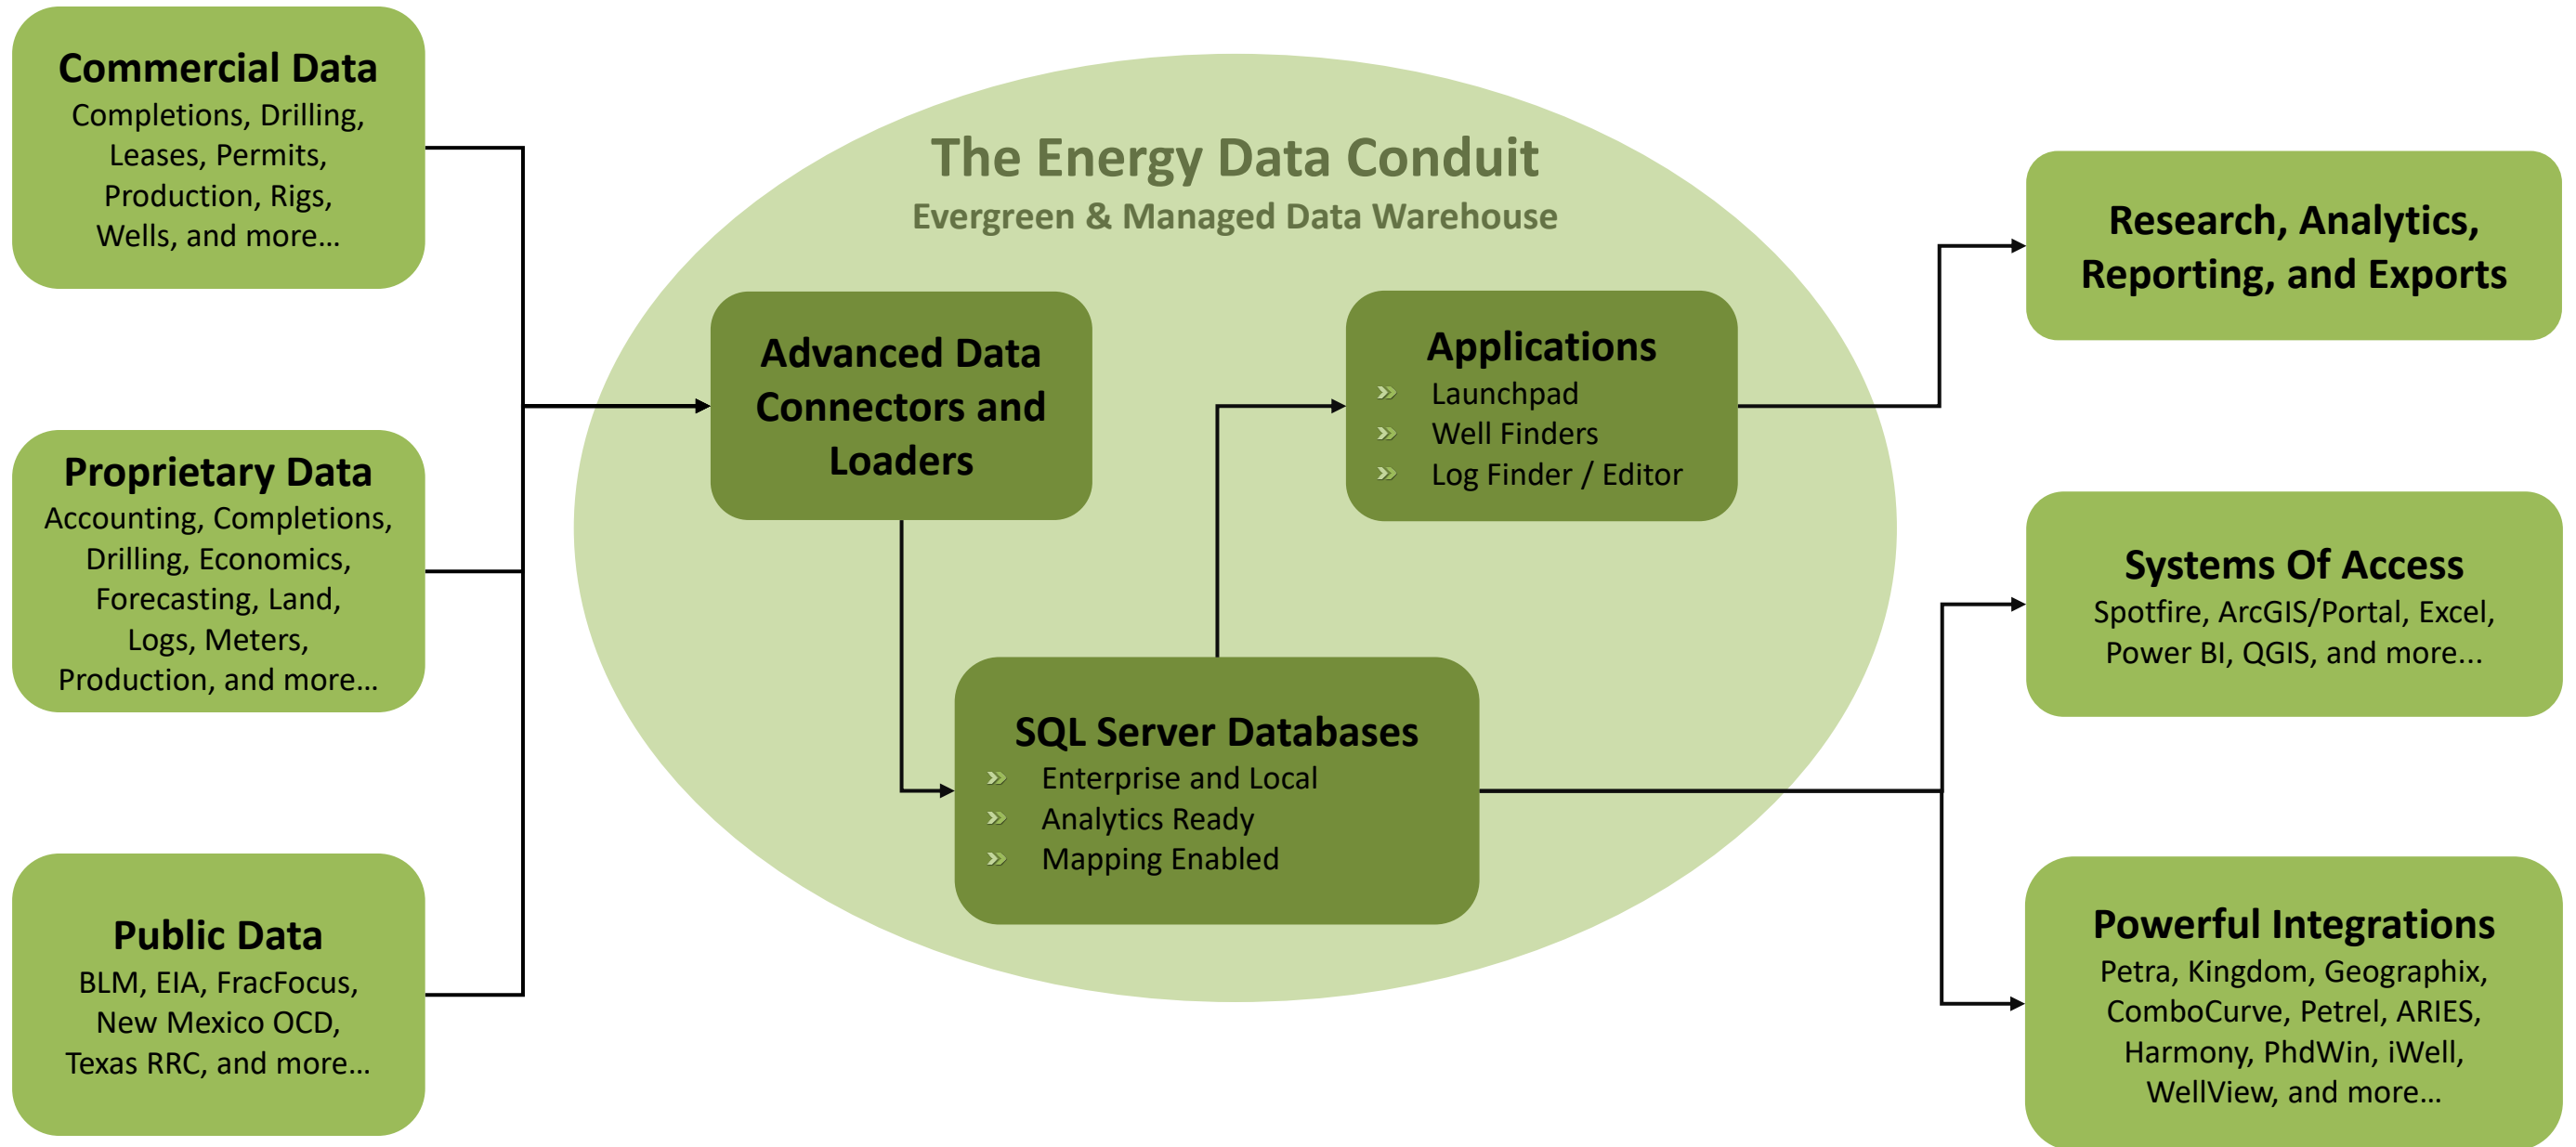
Commercial Data
Completions, Drilling, Leases, Permits, Production, Rigs, Wells, and more...

Proprietary Data
Accounting, Completions, Drilling, Economics, Forecasting, Land, Logs, Meters, Production, and more...

Public Data
BLM, EIA, FracFocus, New Mexico OCD, Texas RRC, and more...

The Energy Data Conduit
Evergreen & Managed Data Warehouse

Advanced Data Connectors and Loaders

Applications
» Launchpad
» Well Finders
» Log Finder / Editor

SQL Server Databases
» Enterprise and Local
» Analytics Ready
» Mapping Enabled

Research, Analytics, Reporting, and Exports

Systems Of Access
Spotfire, ArcGIS/Portal, Excel, Power BI, QGIS, and more...

Powerful Integrations
Petra, Kingdom, Geographix, ComboCurve, Petrel, ARIES, Harmony, PhdWin, iWell, WellView, and more...